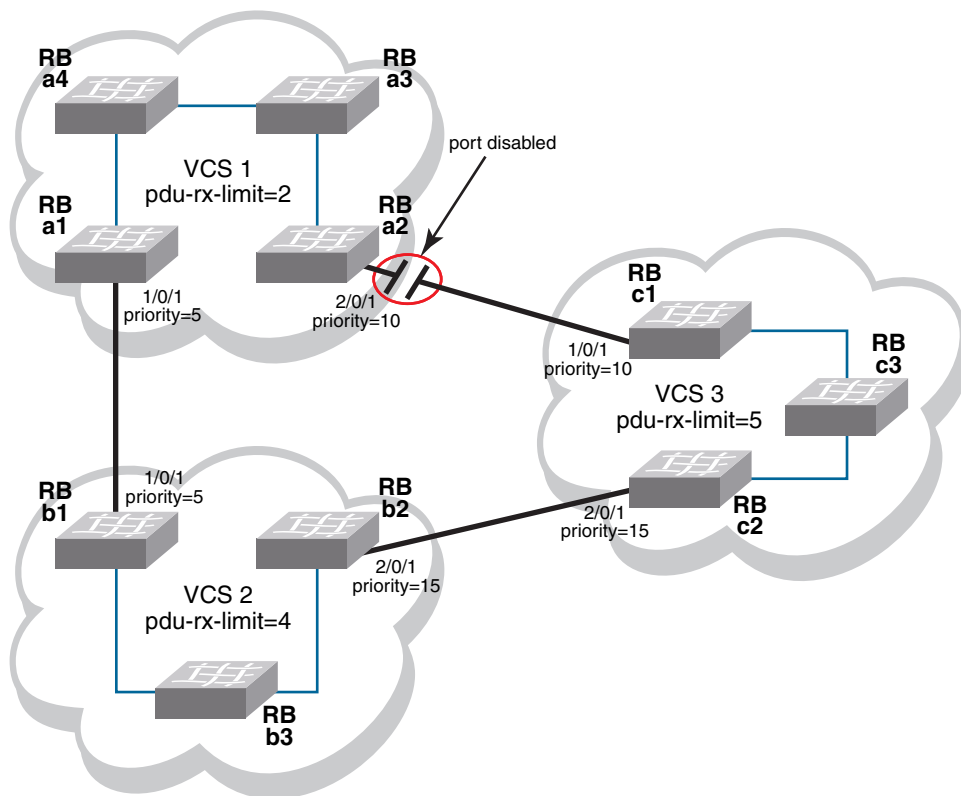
RB a4

RB a3

port disabled

VCS 1
pdu-rx-limit=2

RB a1

RB a2

1/0/1
priority=5

2/0/1
priority=10

RB c1

RB c3

1/0/1
priority=10

VCS 3
pdu-rx-limit=5

1/0/1
priority=5

RB b1

RB b2

2/0/1
priority=15

RB c2

VCS 2
pdu-rx-limit=4

2/0/1
priority=15

RB b3